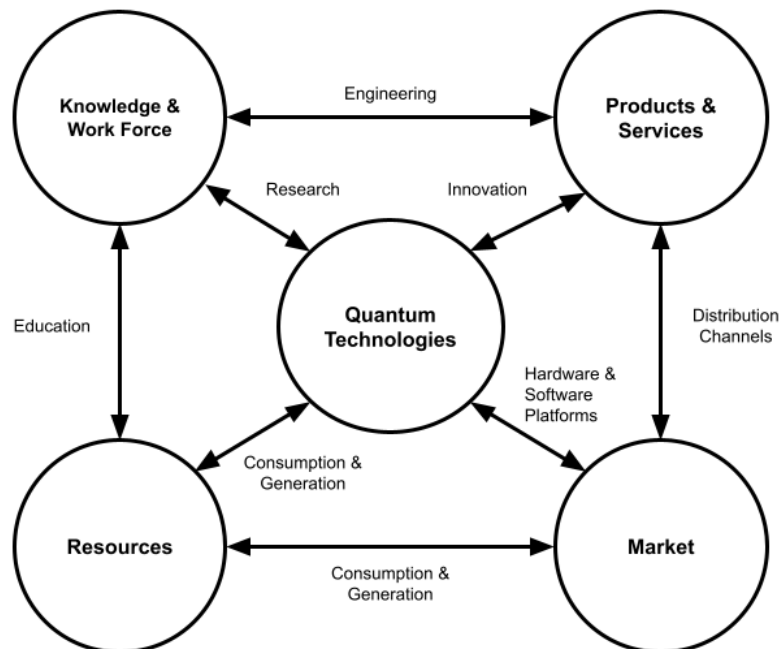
Knowledge & Work Force

Engineering

Products & Services

Research

Innovation

Education

Quantum Technologies

Distribution Channels

Hardware & Software Platforms

Consumption & Generation

Resources

Market

Consumption & Generation